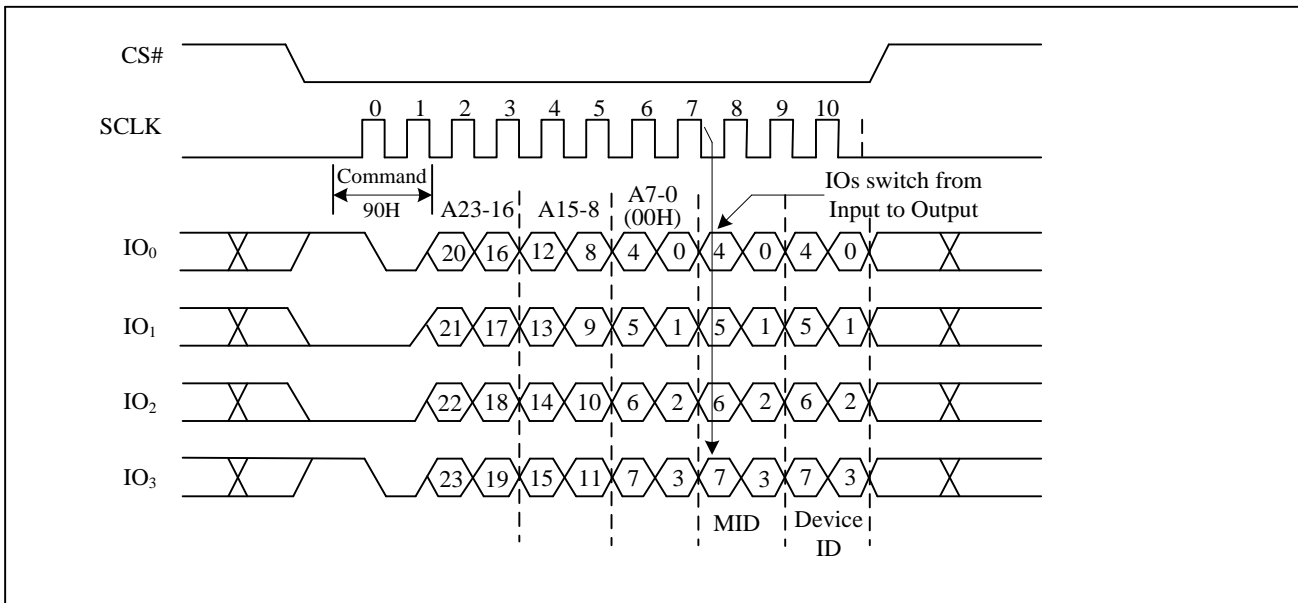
CS#

SCLK

0 1 2 3 4 5 6 7 8 9 10

Command
90H

A23-16

A15-8

A7-0
(00H)

IOs switch from
Input to Output

$IO_0$
20 16 12 8 4 0 4 0 4 0

$IO_1$
21 17 13 9 5 1 5 1 5 1

$IO_2$
22 18 14 10 6 2 6 2 6 2

$IO_3$
23 19 15 11 7 3 7 3 7 3

MID

Device
ID